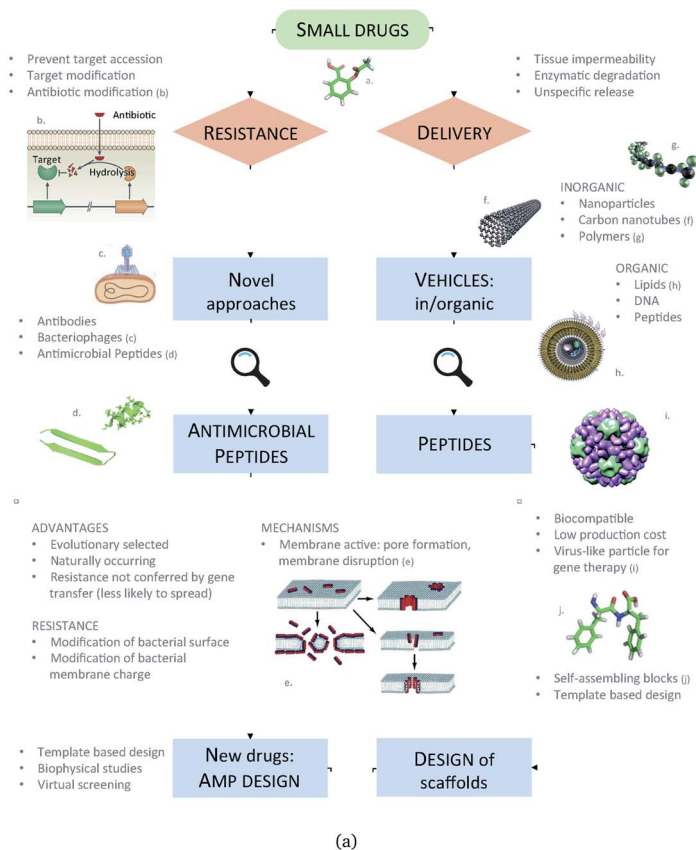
SMALL DRUGS

a.

• Prevent target accession
• Target modification
• Antibiotic modification (b)

• Tissue impermeability
• Enzymatic degradation
• Unspecific release

RESISTANCE

DELIVERY

b.
Antibiotic
Target
Hydrolysis

g.

f.

INORGANIC
• Nanoparticles
• Carbon nanotubes (f)
• Polymers (g)

c.

Novel approaches

VEHICLES: in/organic

ORGANIC
• Lipids (h)
• DNA
• Peptides

• Antibodies
• Bacteriophages (c)
• Antimicrobial Peptides (d)

h.

d.

ANTIMICROBIAL PEPTIDES

PEPTIDES

i.

ADVANTAGES
• Evolutionary selected
• Naturally occurring
• Resistance not conferred by gene transfer (less likely to spread)

RESISTANCE
• Modification of bacterial surface
• Modification of bacterial membrane charge

MECHANISMS
• Membrane active: pore formation, membrane disruption (e)

e.

• Biocompatible
• Low production cost
• Virus-like particle for gene therapy (i)

j.

• Self-assembling blocks (j)
• Template based design

• Template based design
• Biophysical studies
• Virtual screening

New drugs: AMP DESIGN

DESIGN of scaffolds

(a)